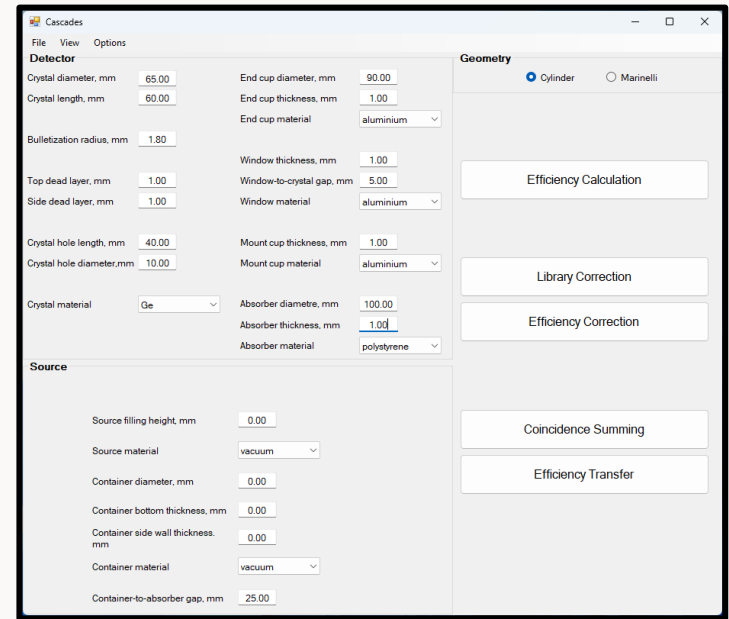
Cascades

File View Options

Detector

Crystal diameter, mm 65.00
Crystal length, mm 60.00

Bulletization radius, mm 1.80

Top dead layer, mm 1.00
Side dead layer, mm 1.00

Crystal hole length, mm 40.00
Crystal hole diameter,mm 10.00

Crystal material Ge

End cup diameter, mm 90.00
End cup thickness, mm 1.00
End cup material aluminium

Window thickness, mm 1.00
Window-to-crystal gap, mm 5.00
Window material aluminium

Mount cup thickness, mm 1.00
Mount cup material aluminium

Absorber diametre, mm 100.00
Absorber thickness, mm 1.00
Absorber material polystyrene

Geometry

Cylinder Marinelli

Efficiency Calculation

Library Correction

Efficiency Correction

Coincidence Summing

Efficiency Transfer

Source

Source filling height, mm 0.00

Source material vacuum

Container diameter, mm 0.00

Container bottom thickness, mm 0.00

Container side wall thickness. mm 0.00

Container material vacuum

Container-to-absorber gap, mm 25.00